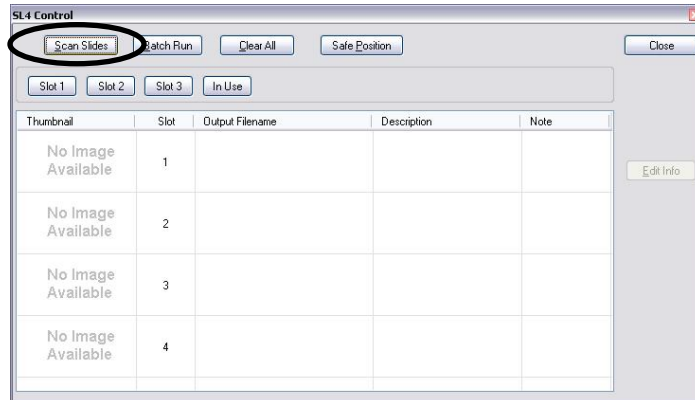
SL4 Control

Scan Slides | Batch Run | Clear All | Safe Position | Close

Slot 1 | Slot 2 | Slot 3 | In Use

| Thumbnail | Slot | Output Filename | Description | Note |
|---|---|---|---|---|
| No Image Available | 1 | | | |
| No Image Available | 2 | | | |
| No Image Available | 3 | | | |
| No Image Available | 4 | | | |

Edit Info